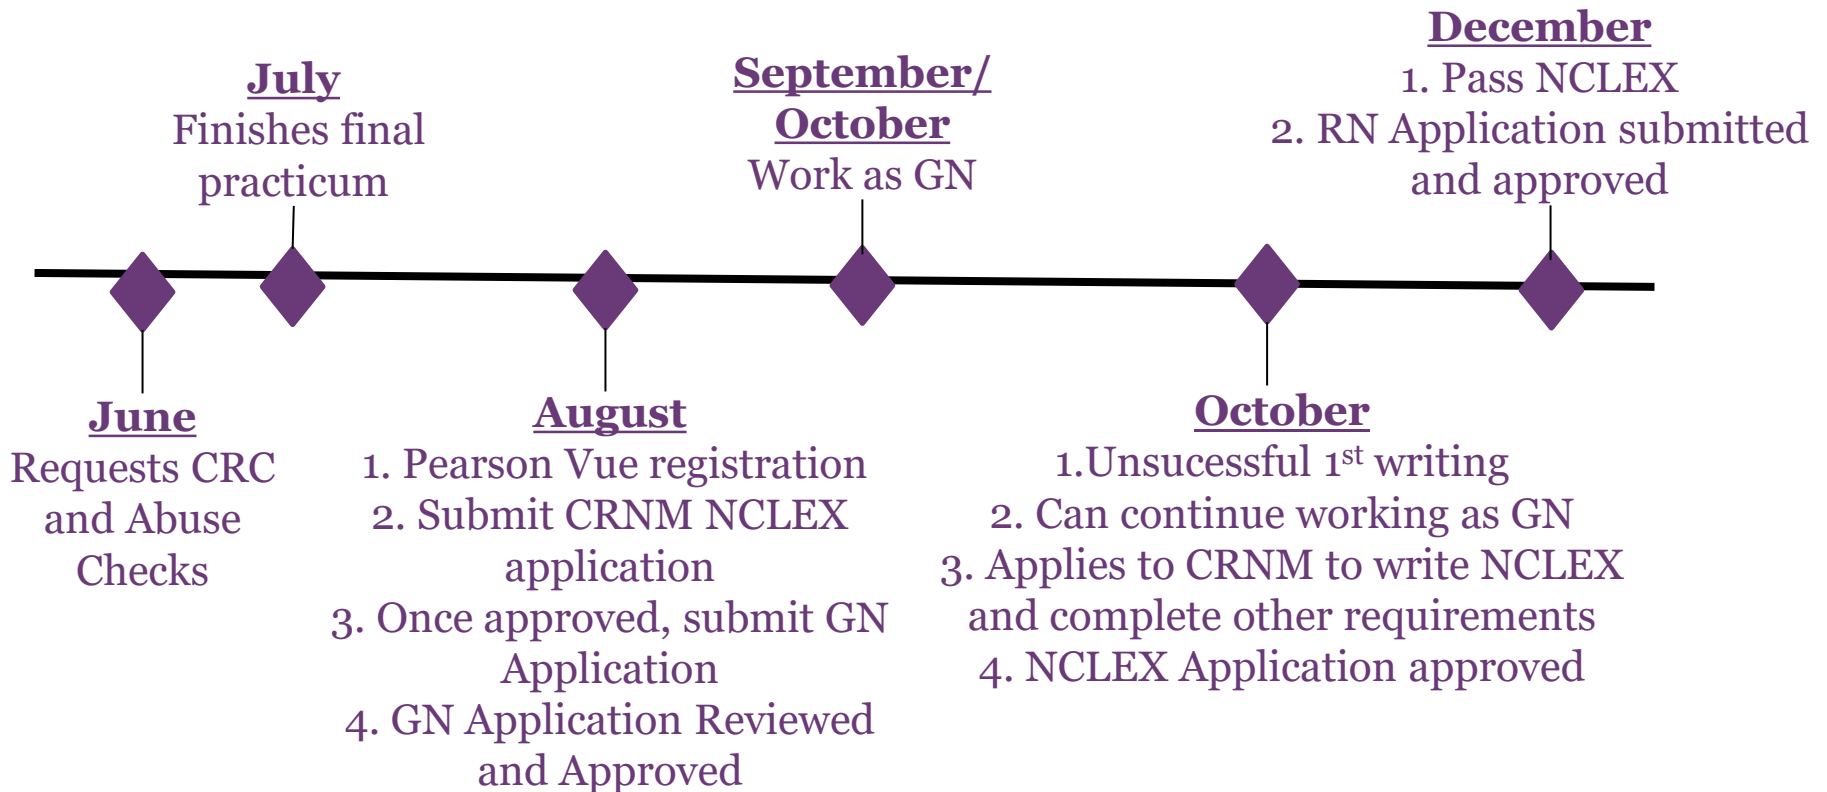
June
Requests CRC and Abuse Checks

July
Finishes final practicum

August
1. Pearson Vue registration
2. Submit CRNM NCLEX application
3. Once approved, submit GN Application
4. GN Application Reviewed and Approved

September/ October
Work as GN

October
1.Unsucessful 1$^{st}$ writing
2. Can continue working as GN
3. Applies to CRNM to write NCLEX and complete other requirements
4. NCLEX Application approved

December
1. Pass NCLEX
2. RN Application submitted and approved